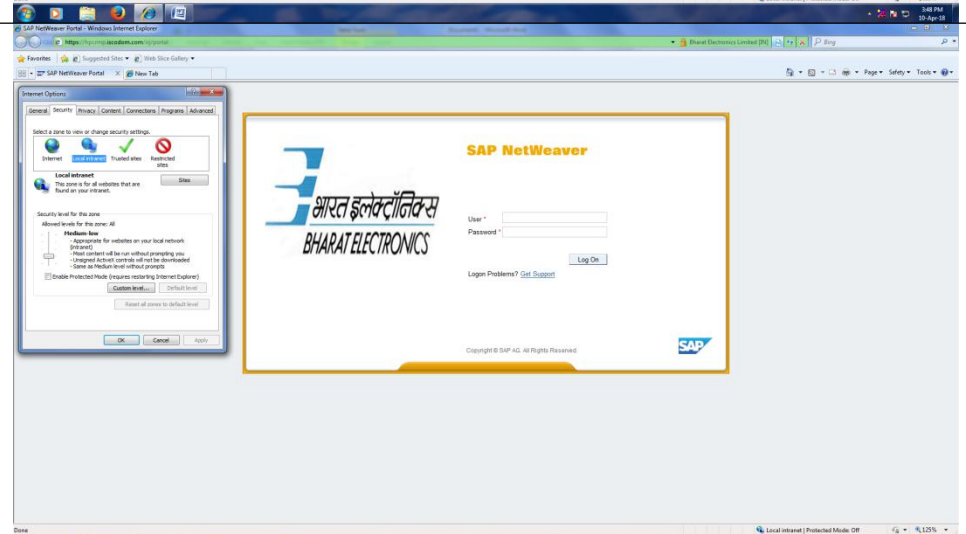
3:48 PM
10-Apr-18

SAP NetWeaver Portal - Windows Internet Explorer

https://hpcmp.iscodom.com/irj/portal

Bharat Electronics Limited [IN]

Bing

Favorites | Suggested Sites ▾ | Web Slice Gallery ▾

SAP NetWeaver Portal | New Tab

Page ▾ Safety ▾ Tools ▾

Internet Options

General | Security | Privacy | Content | Connections | Programs | Advanced

Select a zone to view or change security settings.

Internet | Local intranet | Trusted sites | Restricted sites

Local intranet
This zone is for all websites that are found on your intranet.

Sites

Security level for this zone
Allowed levels for this zone: All

Medium-low
- Appropriate for websites on your local network (intranet)
- Most content will be run without prompting you
- Unsigned ActiveX controls will not be downloaded
- Same as Medium level without prompts

Enable Protected Mode (requires restarting Internet Explorer)

Custom level... | Default level

Reset all zones to default level

OK | Cancel | Apply

भारत इलेक्ट्रॉनिक्स
BHARAT ELECTRONICS

SAP NetWeaver

User *
Password *

Log On

Logon Problems? Get Support

Copyright © SAP AG. All Rights Reserved.

SAP

Done

Local intranet | Protected Mode: Off

125%